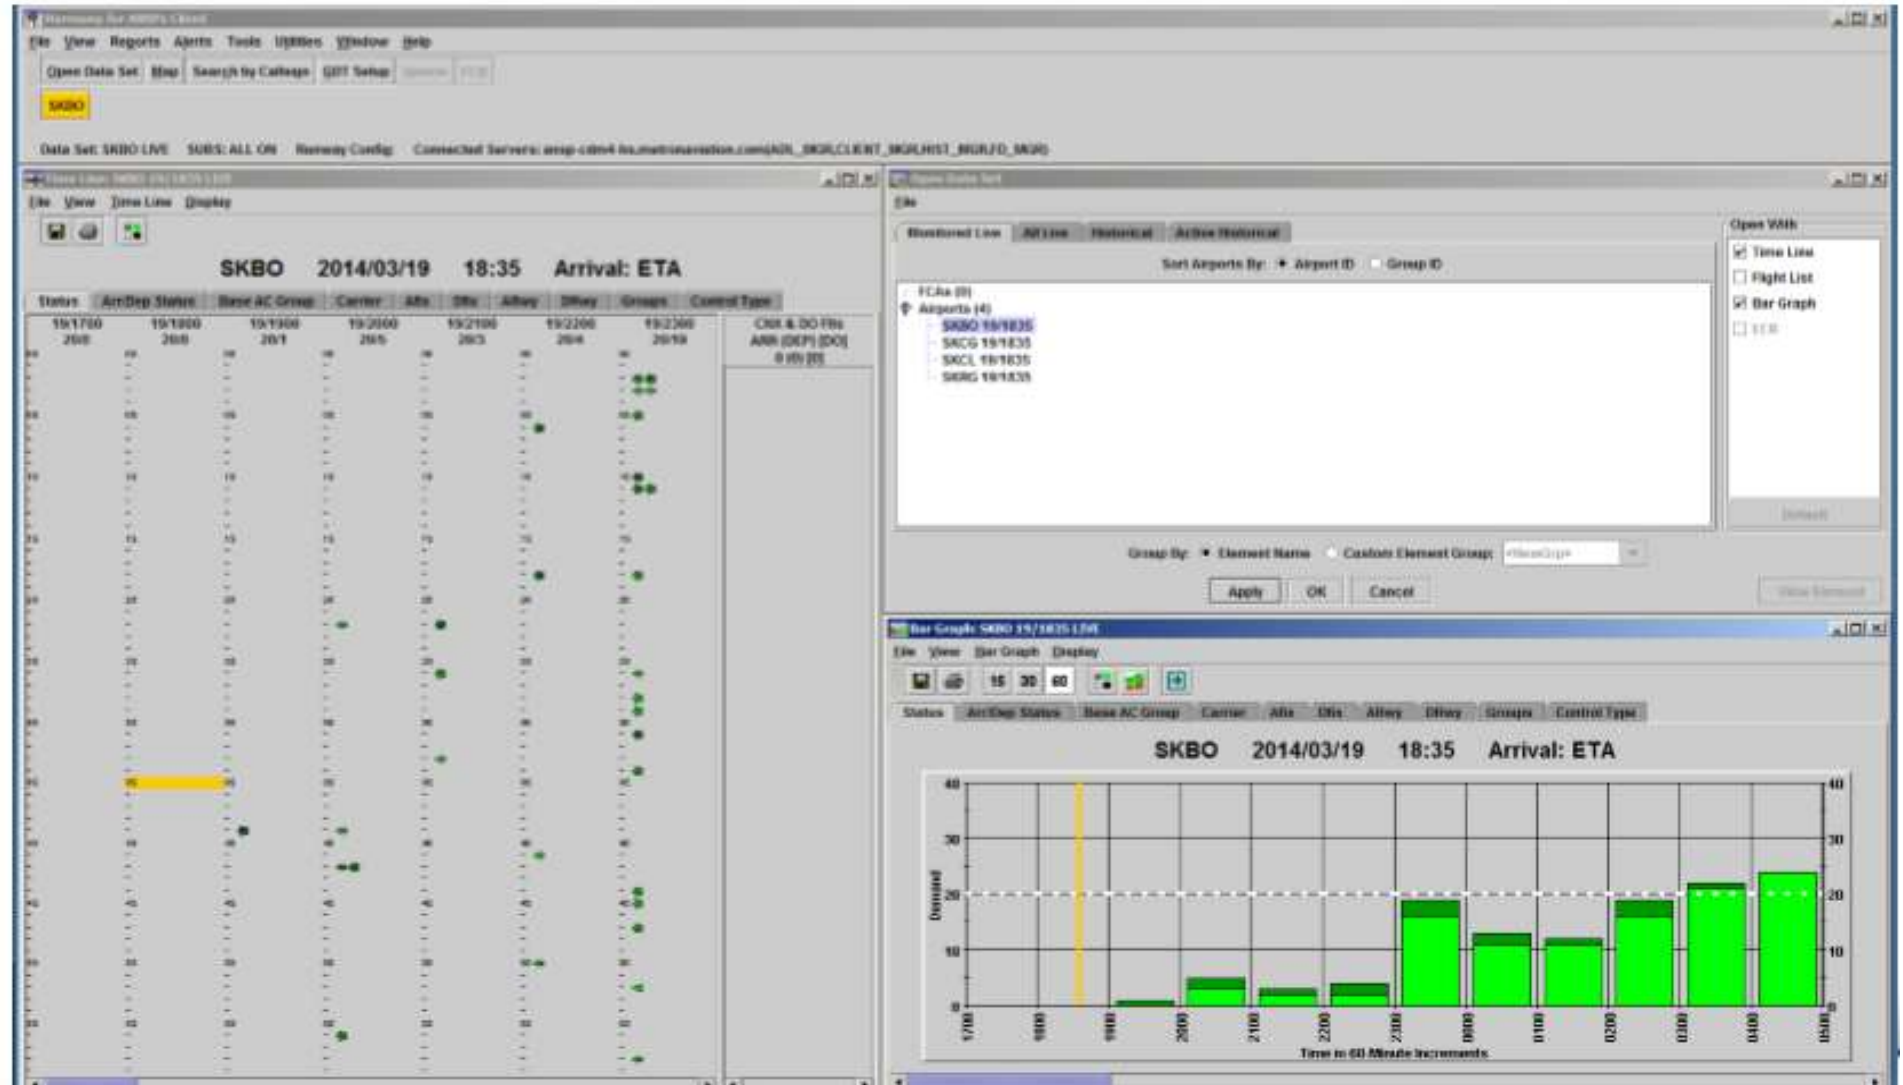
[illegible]

File View Reports Alerts Tools Utilities Window Help

Open Data Set Map Search by Callsign GDT Setup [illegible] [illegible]

SKBO

Data Set: SKBO LIVE SUBS: ALL ON Runway Config: Connected Servers: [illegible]

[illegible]

File View Time Line Display

SKBO 2014/03/19 18:35 Arrival: ETA

Status Arr/Dep Status Base AC Group Carrier Afix Dfix Afway Dfway Groups Control Type

19/1700 | 19/1800 | 19/1900 | 19/2000 | 19/2100 | 19/2200 | 19/2300 | CNX & DO FNs ARR (DEP) [DO]

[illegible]

File

Monitored Live | All Live | Historical | Active Historical

Sort Airports By: Airport ID Group ID

FCAs (0)
Airports (4)
SKBO 19/1835
SKCG 19/1835
SKCL 19/1835
SKRG 19/1835

Open With
Time Line
Flight List
Bar Graph
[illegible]

Default

Group By: Element Name Custom Element Group: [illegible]

Apply OK Cancel

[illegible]

Bar Graph: SKBO 19/1835 LIVE

File View Bar Graph Display

15 30 60

Status Arr/Dep Status Base AC Group Carrier Afix Dfix Afway Dfway Groups Control Type

SKBO 2014/03/19 18:35 Arrival: ETA

40
30
20
10
0

Demand

1700 1800 1900 2000 2100 2200 2300 0000 0100 0200 0300 0400 0500

Time in 60 Minute Increments